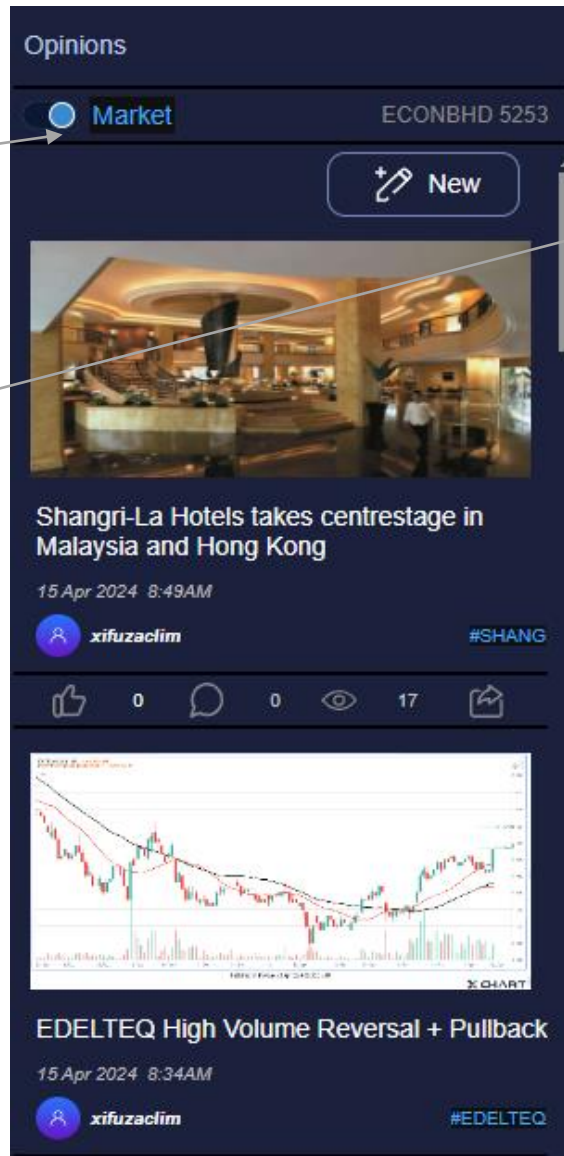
Opinions

Market

ECONBHD 5253

New

Shangri-La Hotels takes centrestage in Malaysia and Hong Kong

15 Apr 2024 8:49AM

xifuzaclim

#SHANG

0

0

17

X CHART

EDELTEQ High Volume Reversal + Pullback

15 Apr 2024 8:34AM

xifuzaclim

#EDELTEQ